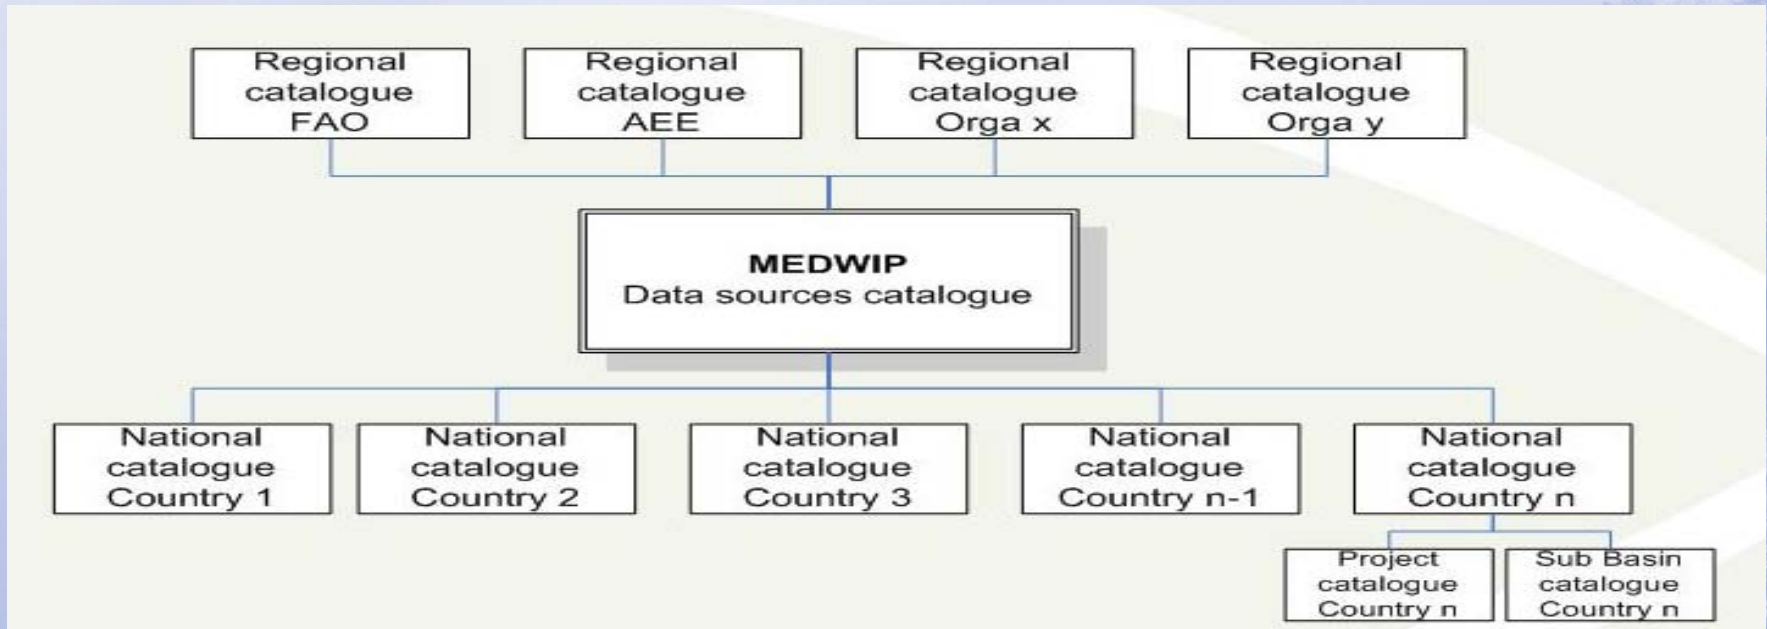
Regional catalogue FAO

Regional catalogue AEE

Regional catalogue Orga x

Regional catalogue Orga y

MEDWIP
Data sources catalogue

National catalogue Country 1

National catalogue Country 2

National catalogue Country 3

National catalogue Country n-1

National catalogue Country n

Project catalogue Country n

Sub Basin catalogue Country n